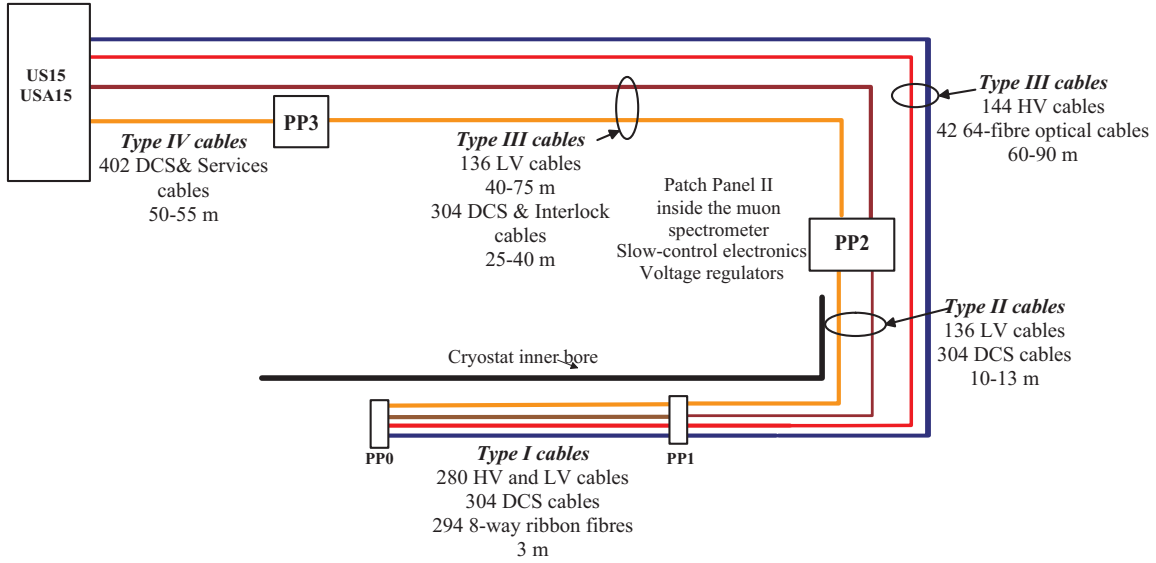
US15
USA15

PP3

Type IV cables
402 DCS& Services cables
50-55 m

Type III cables
136 LV cables
40-75 m
304 DCS & Interlock cables
25-40 m

Type III cables
144 HV cables
42 64-fibre optical cables
60-90 m

Patch Panel II
inside the muon spectrometer
Slow-control electronics
Voltage regulators

PP2

Type II cables
136 LV cables
304 DCS cables
10-13 m

Cryostat inner bore

PP0

PP1

Type I cables
280 HV and LV cables
304 DCS cables
294 8-way ribbon fibres
3 m